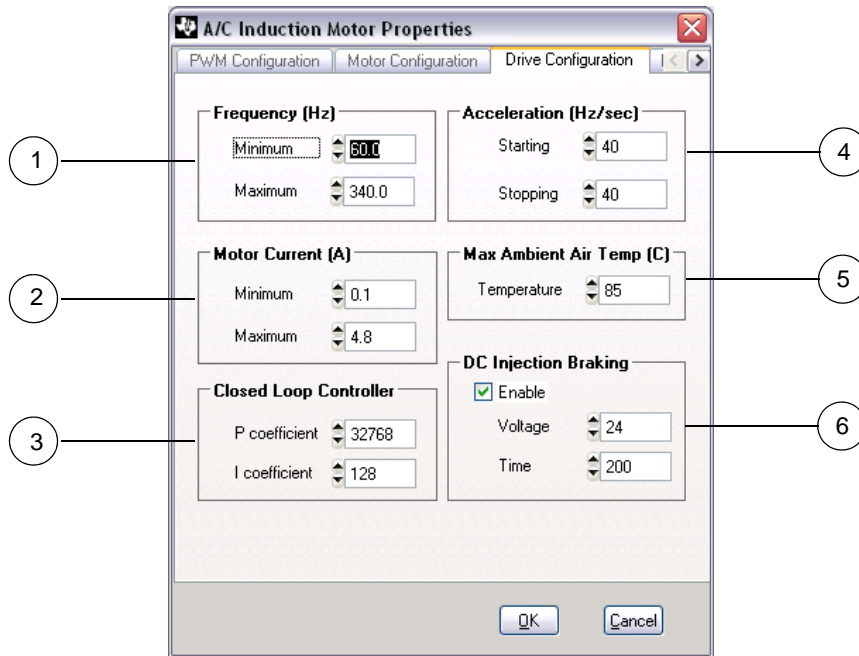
A/C Induction Motor Properties

PWM Configuration | Motor Configuration | Drive Configuration

Frequency (Hz)
Minimum 60.0
Maximum 340.0

Acceleration (Hz/sec)
Starting 40
Stopping 40

Motor Current (A)
Minimum 0.1
Maximum 4.8

Max Ambient Air Temp (C)
Temperature 85

Closed Loop Controller
P coefficient 32768
I coefficient 128

DC Injection Braking
Enable
Voltage 24
Time 200

OK
Cancel

1
2
3
4
5
6